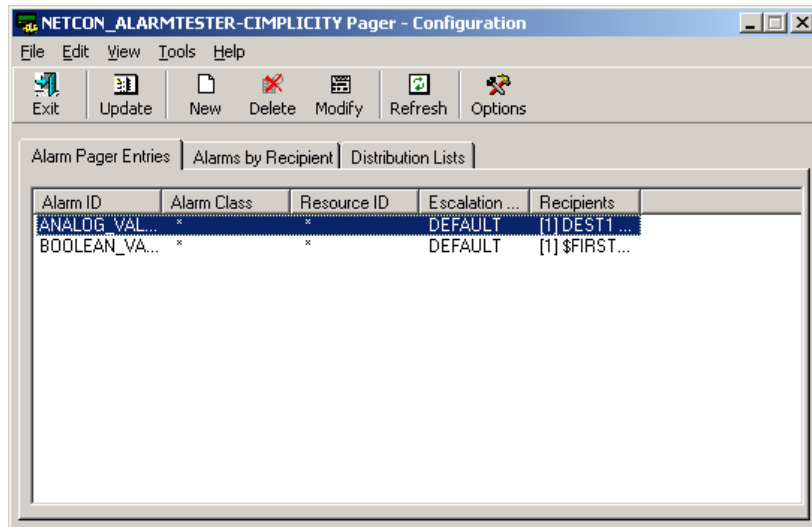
NETCON_ALARMTESTER-CIMPLICITY Pager - Configuration

File Edit View Tools Help

Exit Update New Delete Modify Refresh Options

Alarm Pager Entries | Alarms by Recipient | Distribution Lists

| Alarm ID | Alarm Class | Resource ID | Escalation ... | Recipients |
|---|---|---|---|---|
| ANALOG_VAL... | * | * | DEFAULT | [1] DEST1 ... |
| BOOLEAN_VA... | * | * | DEFAULT | [1] $FIRST... |